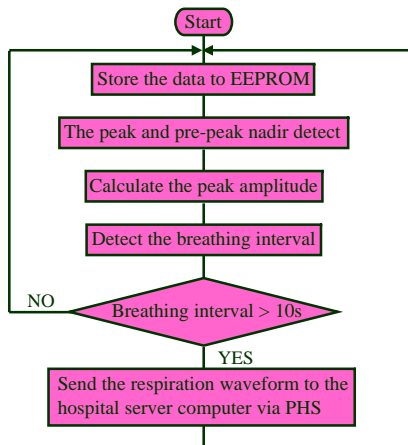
Start

Store the data to EEPROM

The peak and pre-peak nadir detect

Calculate the peak amplitude

Detect the breathing interval

NO

Breathing interval > 10s

YES

Send the respiration waveform to the hospital server computer via PHS